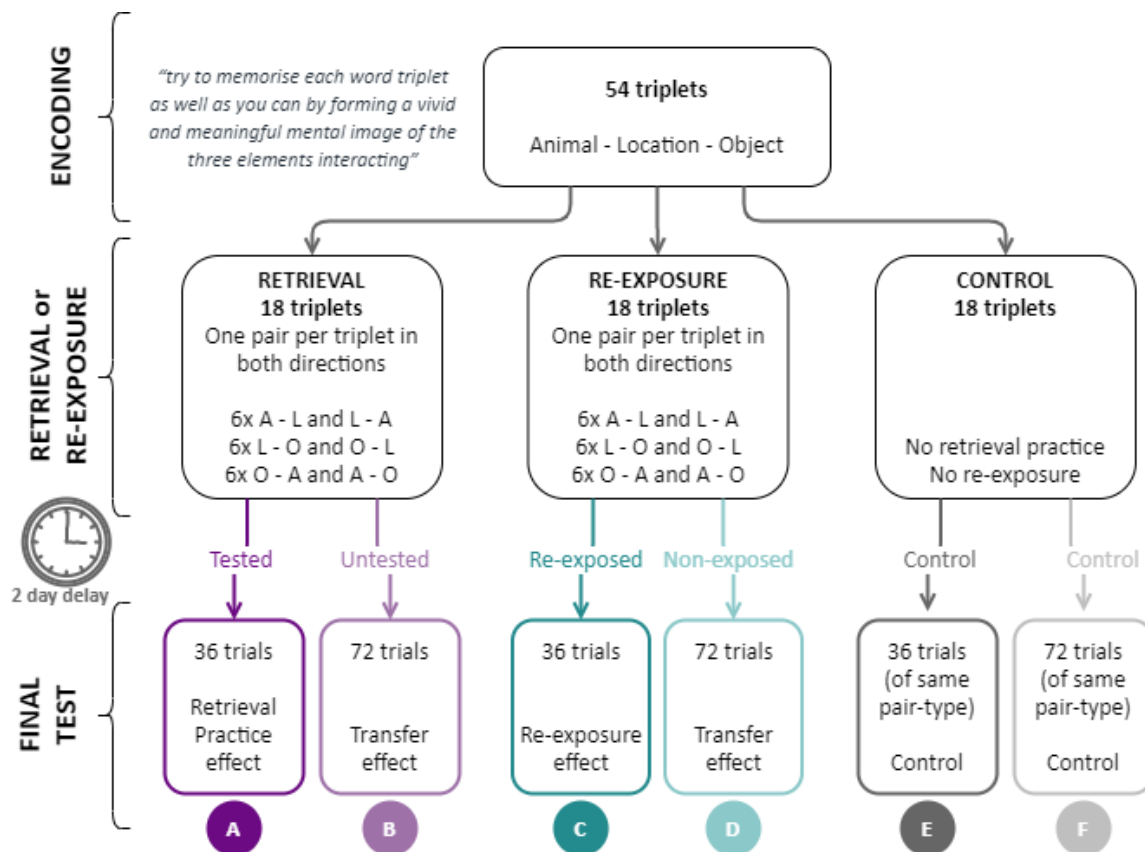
ENCODING

"try to memorise each word triplet as well as you can by forming a vivid and meaningful mental image of the three elements interacting"

54 triplets

Animal - Location - Object

RETRIEVAL or RE-EXPOSURE

RETRIEVAL
18 triplets
One pair per triplet in both directions

6x A - L and L - A
6x L - O and O - L
6x O - A and A - O

RE-EXPOSURE
18 triplets
One pair per triplet in both directions

6x A - L and L - A
6x L - O and O - L
6x O - A and A - O

CONTROL
18 triplets

No retrieval practice
No re-exposure

2 day delay

Tested

Untested

Re-exposed

Non-exposed

Control

Control

FINAL TEST

36 trials

Retrieval Practice effect

72 trials

Transfer effect

36 trials

Re-exposure effect

72 trials

Transfer effect

36 trials (of same pair-type)

Control

72 trials (of same pair-type)

Control

A

B

C

D

E

F